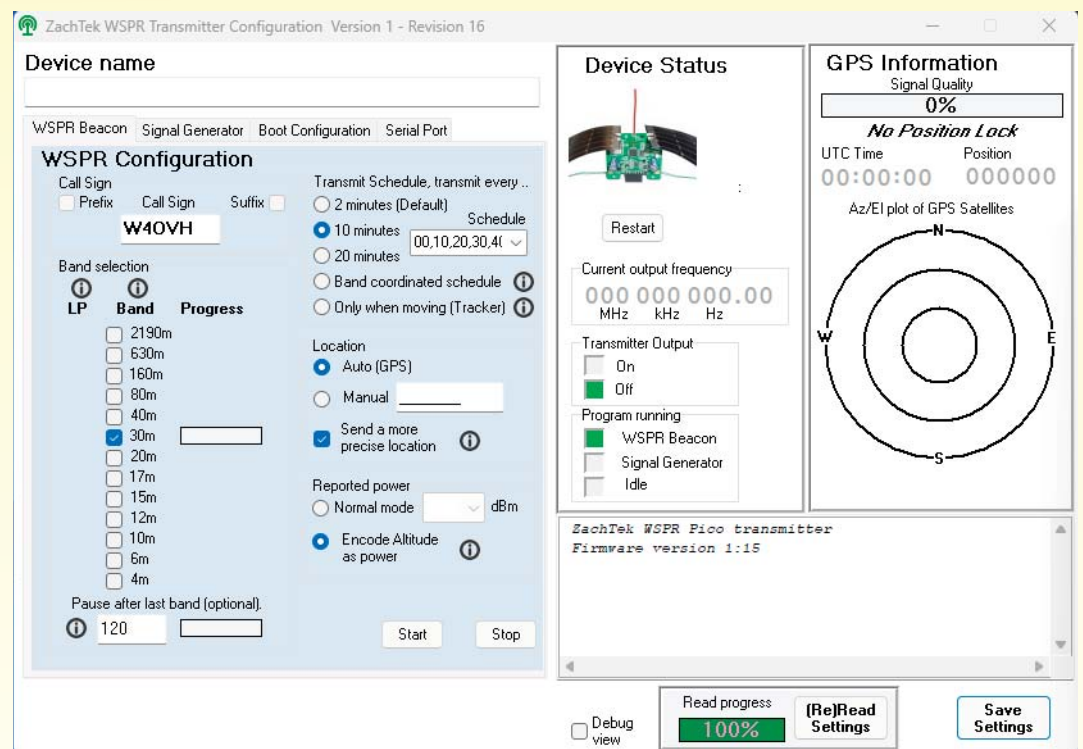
ZachTek WSPR Transmitter Configuration Version 1 - Revision 16

Device name

WSPR Beacon | Signal Generator | Boot Configuration | Serial Port

WSPR Configuration

Call Sign
Prefix Call Sign Suffix
W4OVH

Band selection
LP Band Progress
2190m
630m
160m
80m
40m
30m
20m
17m
15m
12m
10m
6m
4m

Pause after last band (optional).
120

Transmit Schedule, transmit every ..
2 minutes (Default)
10 minutes
Schedule
00,10,20,30,4(
20 minutes
Band coordinated schedule
Only when moving (Tracker)

Location
Auto (GPS)
Manual

Send a more precise location

Reported power
Normal mode dBm
Encode Altitude as power

Start
Stop

Device Status

Restart

Current output frequency
000 000 000.00
MHz kHz Hz

Transmitter Output
On
Off

Program running
WSPR Beacon
Signal Generator
Idle

GPS Information
Signal Quality
0%
No Position Lock
UTC Time Position
00:00:00 000000
Az/El plot of GPS Satellites
N
W
E
S

ZachTek WSPR Pico transmitter
Firmware version 1:15

Debug view

Read progress
100%

(Re)Read Settings

Save Settings